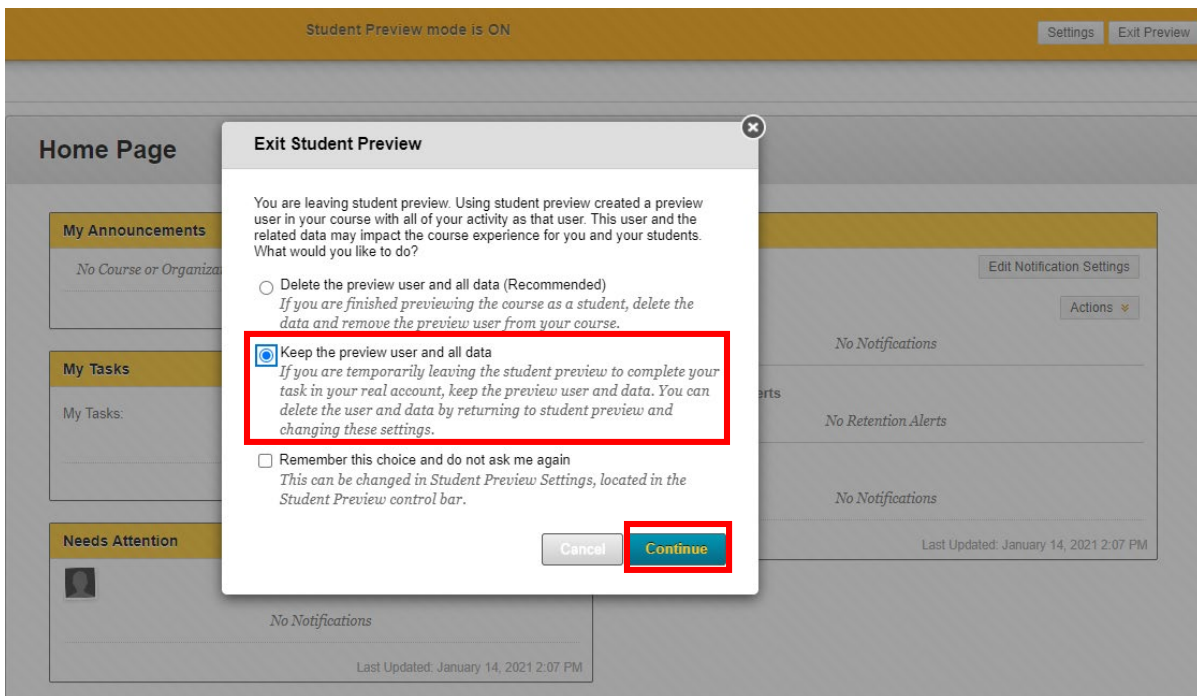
Student Preview mode is ON

Settings Exit Preview

Home Page

My Announcements

No Course or Organiza

My Tasks

My Tasks:

Needs Attention

No Notifications

Last Updated: January 14, 2021 2:07 PM

Edit Notification Settings

Actions

No Notifications

erts

No Retention Alerts

No Notifications

Last Updated: January 14, 2021 2:07 PM

Exit Student Preview

You are leaving student preview. Using student preview created a preview user in your course with all of your activity as that user. This user and the related data may impact the course experience for you and your students. What would you like to do?

Delete the preview user and all data (Recommended)
If you are finished previewing the course as a student, delete the data and remove the preview user from your course.

Keep the preview user and all data
If you are temporarily leaving the student preview to complete your task in your real account, keep the preview user and data. You can delete the user and data by returning to student preview and changing these settings.

Remember this choice and do not ask me again
This can be changed in Student Preview Settings, located in the Student Preview control bar.

Cancel Continue